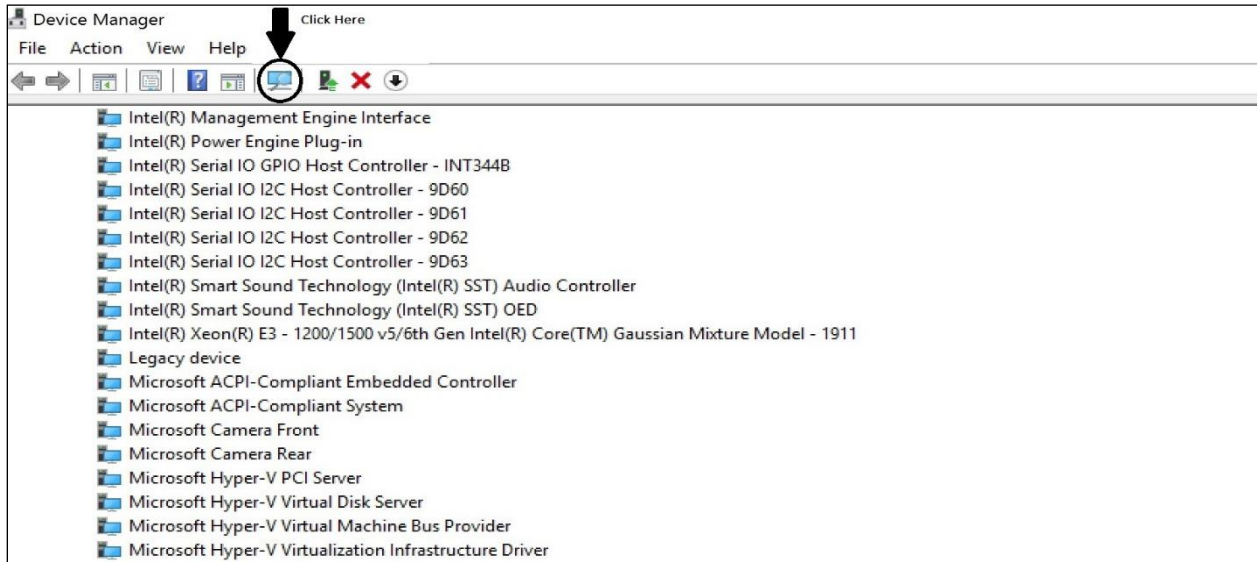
Device Manager

Click Here

File Action View Help

Intel(R) Management Engine Interface
Intel(R) Power Engine Plug-in
Intel(R) Serial IO GPIO Host Controller - INT344B
Intel(R) Serial IO I2C Host Controller - 9D60
Intel(R) Serial IO I2C Host Controller - 9D61
Intel(R) Serial IO I2C Host Controller - 9D62
Intel(R) Serial IO I2C Host Controller - 9D63
Intel(R) Smart Sound Technology (Intel(R) SST) Audio Controller
Intel(R) Smart Sound Technology (Intel(R) SST) OED
Intel(R) Xeon(R) E3 - 1200/1500 v5/6th Gen Intel(R) Core(TM) Gaussian Mixture Model - 1911
Legacy device
Microsoft ACPI-Compliant Embedded Controller
Microsoft ACPI-Compliant System
Microsoft Camera Front
Microsoft Camera Rear
Microsoft Hyper-V PCI Server
Microsoft Hyper-V Virtual Disk Server
Microsoft Hyper-V Virtual Machine Bus Provider
Microsoft Hyper-V Virtualization Infrastructure Driver